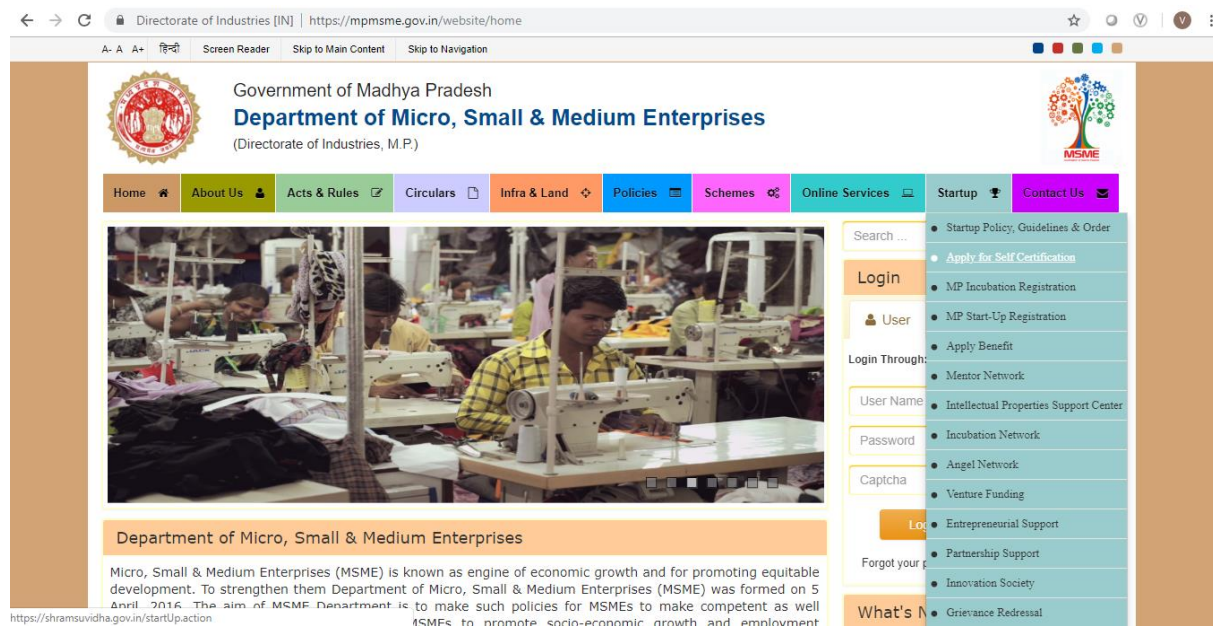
Directorate of Industries [IN] | https://mpmsme.gov.in/website/home

A- A A+ हिन्दी Screen Reader Skip to Main Content Skip to Navigation

Government of Madhya Pradesh
Department of Micro, Small & Medium Enterprises
(Directorate of Industries, M.P.)

MSME

Home About Us Acts & Rules Circulars Infra & Land Policies Schemes Online Services Startup Contact Us

Search ...

Login

User

Login Through:

User Name

Password

Captcha

Lo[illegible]

Forgot your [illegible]

What's N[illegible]

- Startup Policy, Guidelines & Order
- Apply for Self Certification
- MP Incubation Registration
- MP Start-Up Registration
- Apply Benefit
- Mentor Network
- Intellectual Properties Support Center
- Incubation Network
- Angel Network
- Venture Funding
- Entrepreneurial Support
- Partnership Support
- Innovation Society
- Grievance Redressal

Department of Micro, Small & Medium Enterprises

Micro, Small & Medium Enterprises (MSME) is known as engine of economic growth and for promoting equitable development. To strengthen them Department of Micro, Small & Medium Enterprises (MSME) was formed on 5 April, 2016. The aim of MSME Department is to make such policies for MSMEs to make competent as well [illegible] MSMEs to promote socio-economic growth and employment

https://shramsuvidha.gov.in/startUp.action